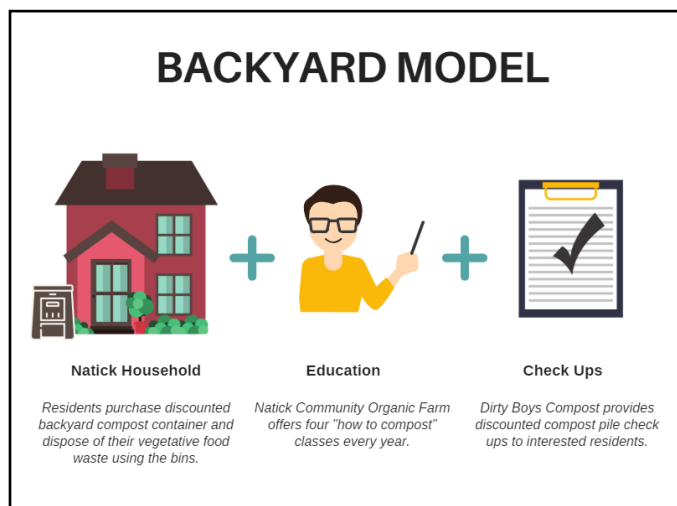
BACKYARD MODEL

Natick Household

Residents purchase discounted backyard compost container and dispose of their vegetative food waste using the bins.

Education

Natick Community Organic Farm offers four "how to compost" classes every year.

Check Ups

Dirty Boys Compost provides discounted compost pile check ups to interested residents.